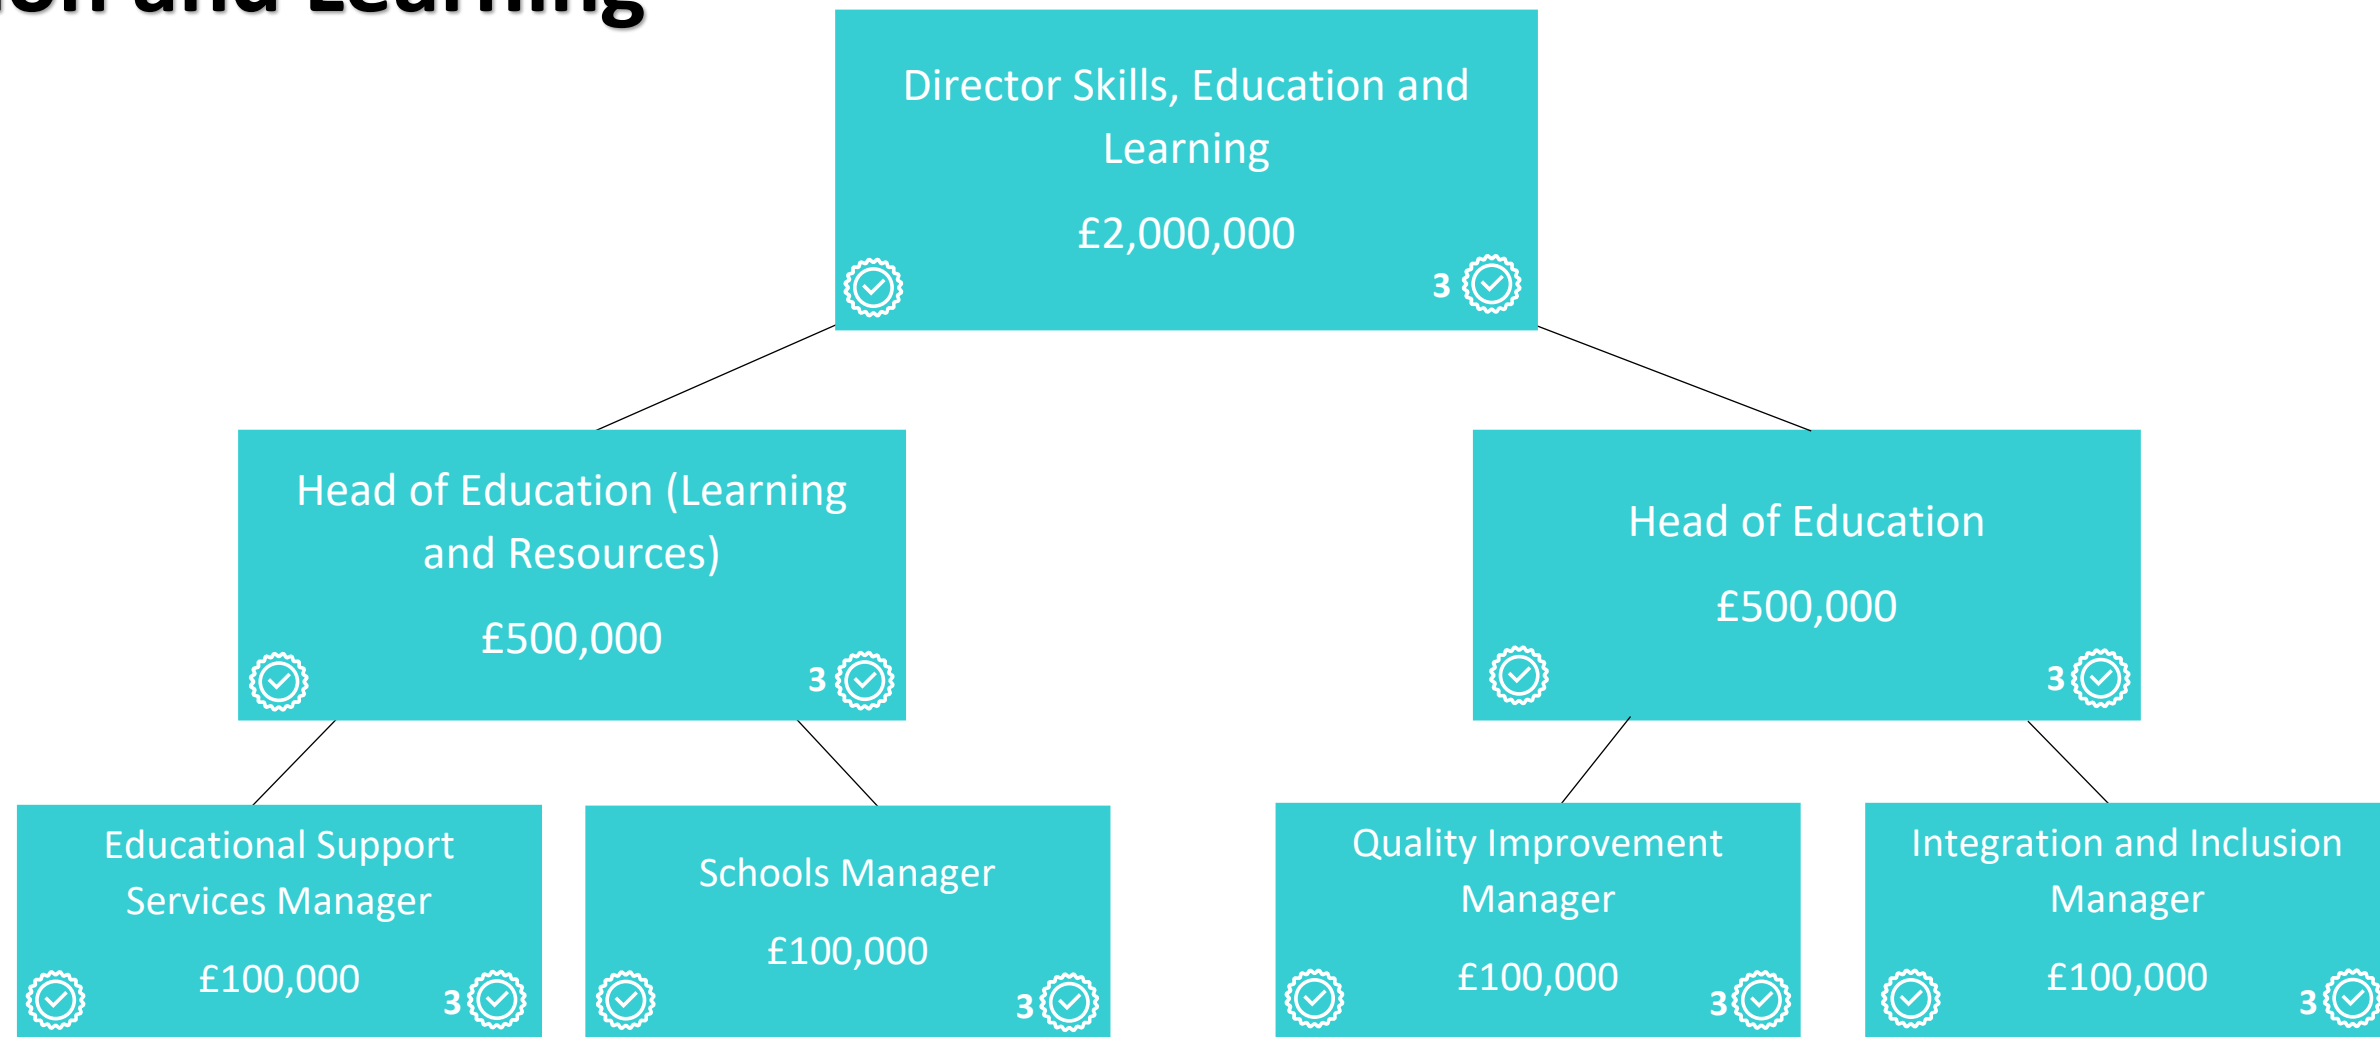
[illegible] and Learning

Director Skills, Education and Learning

£2,000,000

3

Head of Education (Learning and Resources)

£500,000

3

Head of Education

£500,000

3

Educational Support Services Manager

£100,000

3

Schools Manager

£100,000

3

Quality Improvement Manager

£100,000

3

Integration and Inclusion Manager

£100,000

3